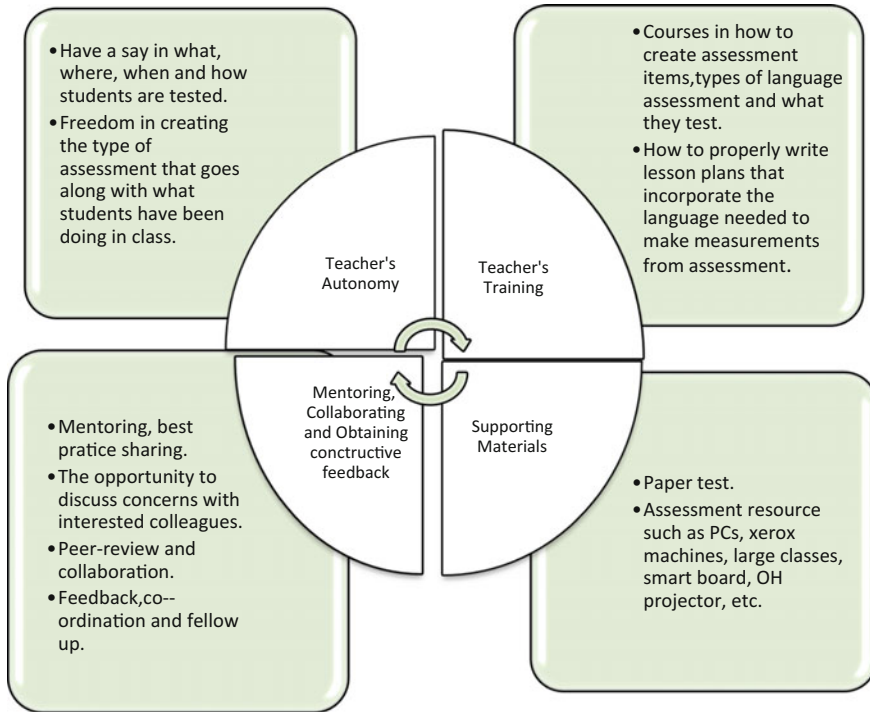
• Have a say in what, where, when and how students are tested.
• Freedom in creating the type of assessment that goes along with what students have been doing in class.

• Courses in how to create assessment items,types of language assessment and what they test.
• How to properly write lesson plans that incorporate the language needed to make measurements from assessment.

Teacher's Autonomy

Teacher's Training

Mentoring, Collaborating and Obtaining conctructive feedback

Supporting Materials

• Mentoring, best pratice sharing.
• The opportunity to discuss concerns with interested colleagues.
• Peer-review and collaboration.
• Feedback,co--ordination and fellow up.

• Paper test.
• Assessment resource such as PCs, xerox machines, large classes, smart board, OH projector, etc.